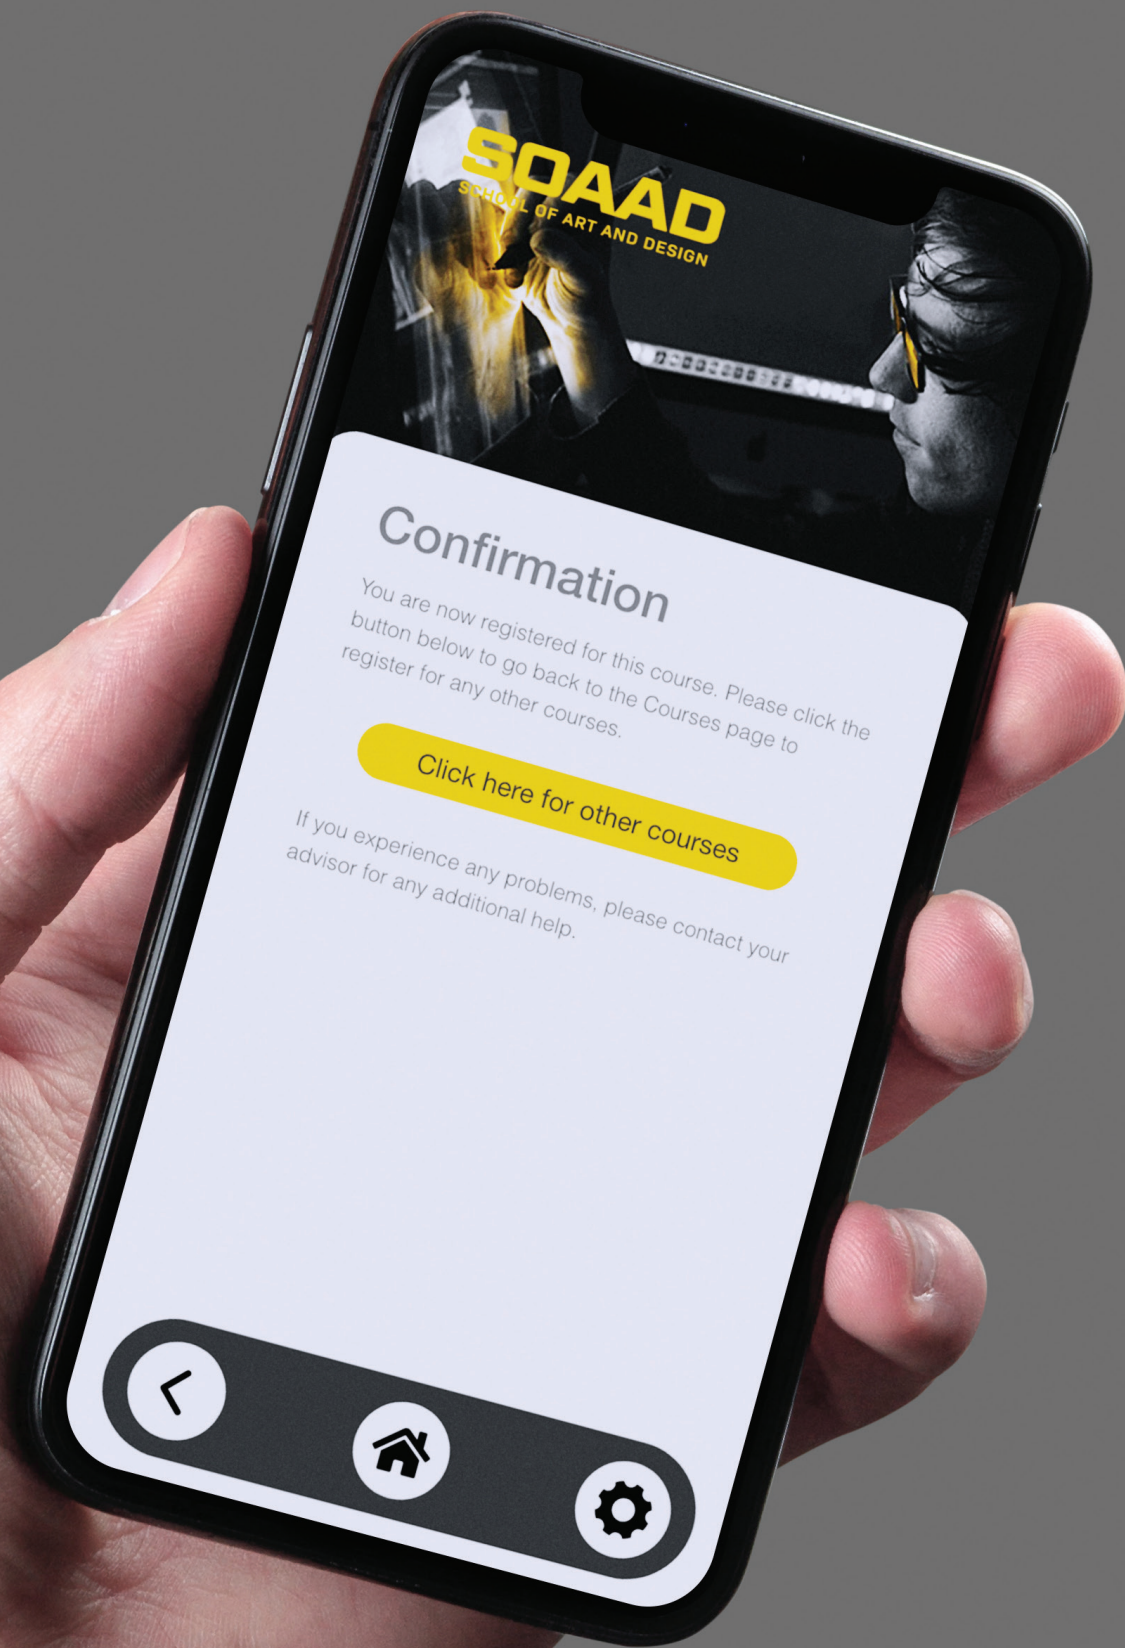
SOAAD
SCHOOL OF ART AND DESIGN

Confirmation

You are now registered for this course. Please click the button below to go back to the Courses page to register for any other courses.

Click here for other courses

If you experience any problems, please contact your advisor for any additional help.